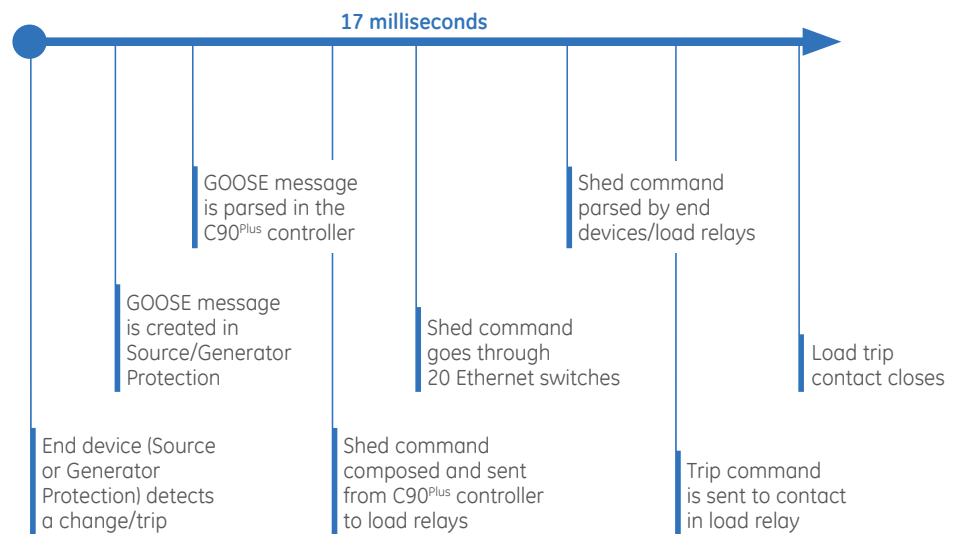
17 milliseconds

GOOSE message is parsed in the C90$^{Plus}$ controller

Shed command parsed by end devices/load relays

GOOSE message is created in Source/Generator Protection

Shed command goes through 20 Ethernet switches

Load trip contact closes

End device (Source or Generator Protection) detects a change/trip

Shed command composed and sent from C90$^{Plus}$ controller to load relays

Trip command is sent to contact in load relay